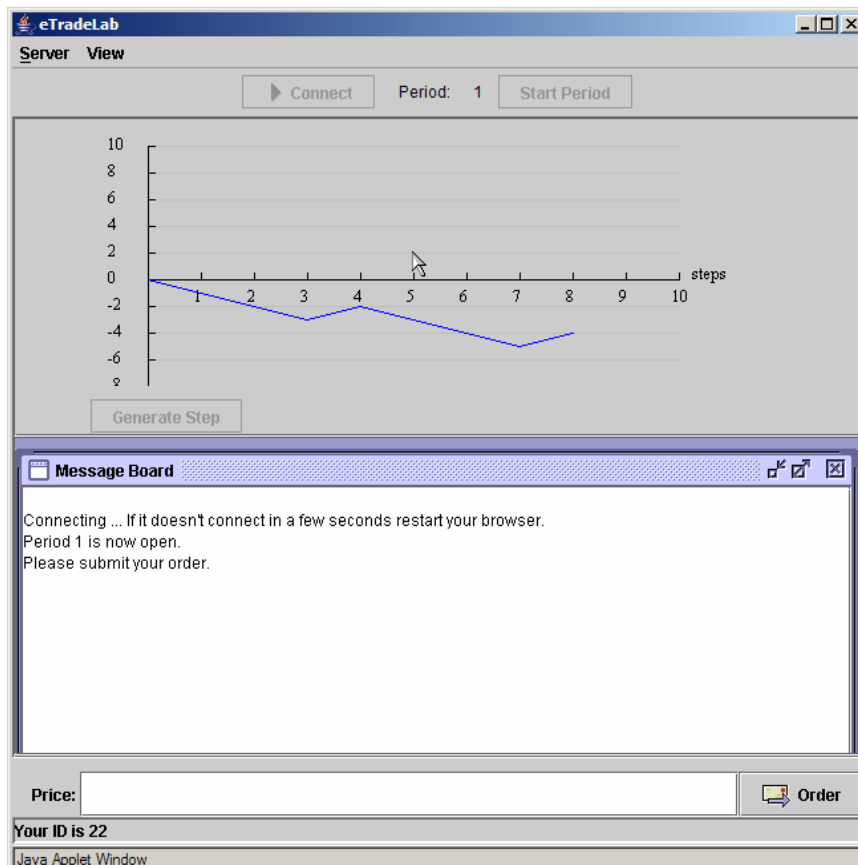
eTradeLab
Server View
Connect Period: 1 Start Period
10
8
6
4
2
0
-2
-4
-6
-8
1 2 3 4 5 6 7 8 9 10
steps
Generate Step
Message Board
Connecting ... If it doesn't connect in a few seconds restart your browser.
Period 1 is now open.
Please submit your order.
Price:
Order
Your ID is 22
Java Applet Window